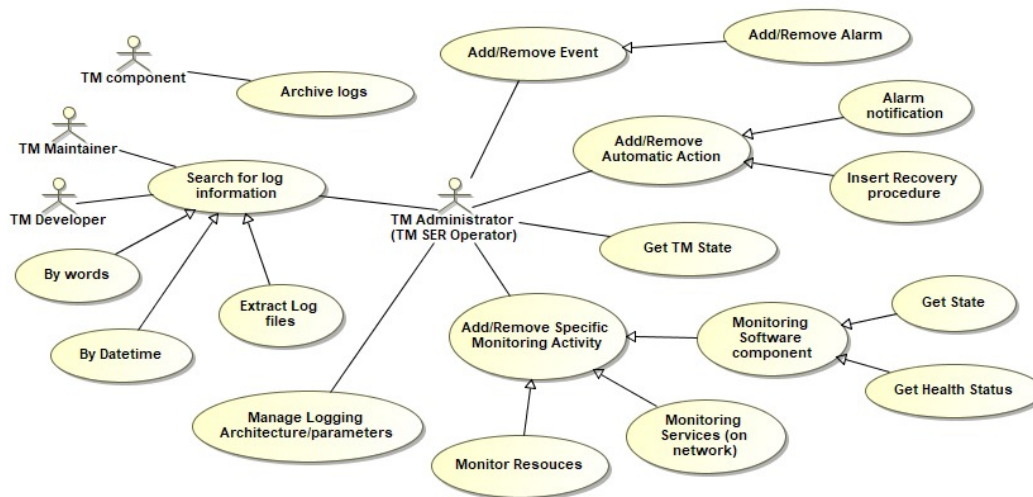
TM component

Archive logs

TM Maintainer

TM Developer

Search for log information

By words

By Datetime

Extract Log files

Add/Remove Event

Add/Remove Alarm

Alarm notification

Add/Remove Automatic Action

Insert Recovery procedure

TM Administrator (TM SER Operator)

Get TM State

Add/Remove Specific Monitoring Activity

Monitoring Software component

Get State

Get Health Status

Manage Logging Architecture/parameters

Monitoring Services (on network)

Monitor Resouces